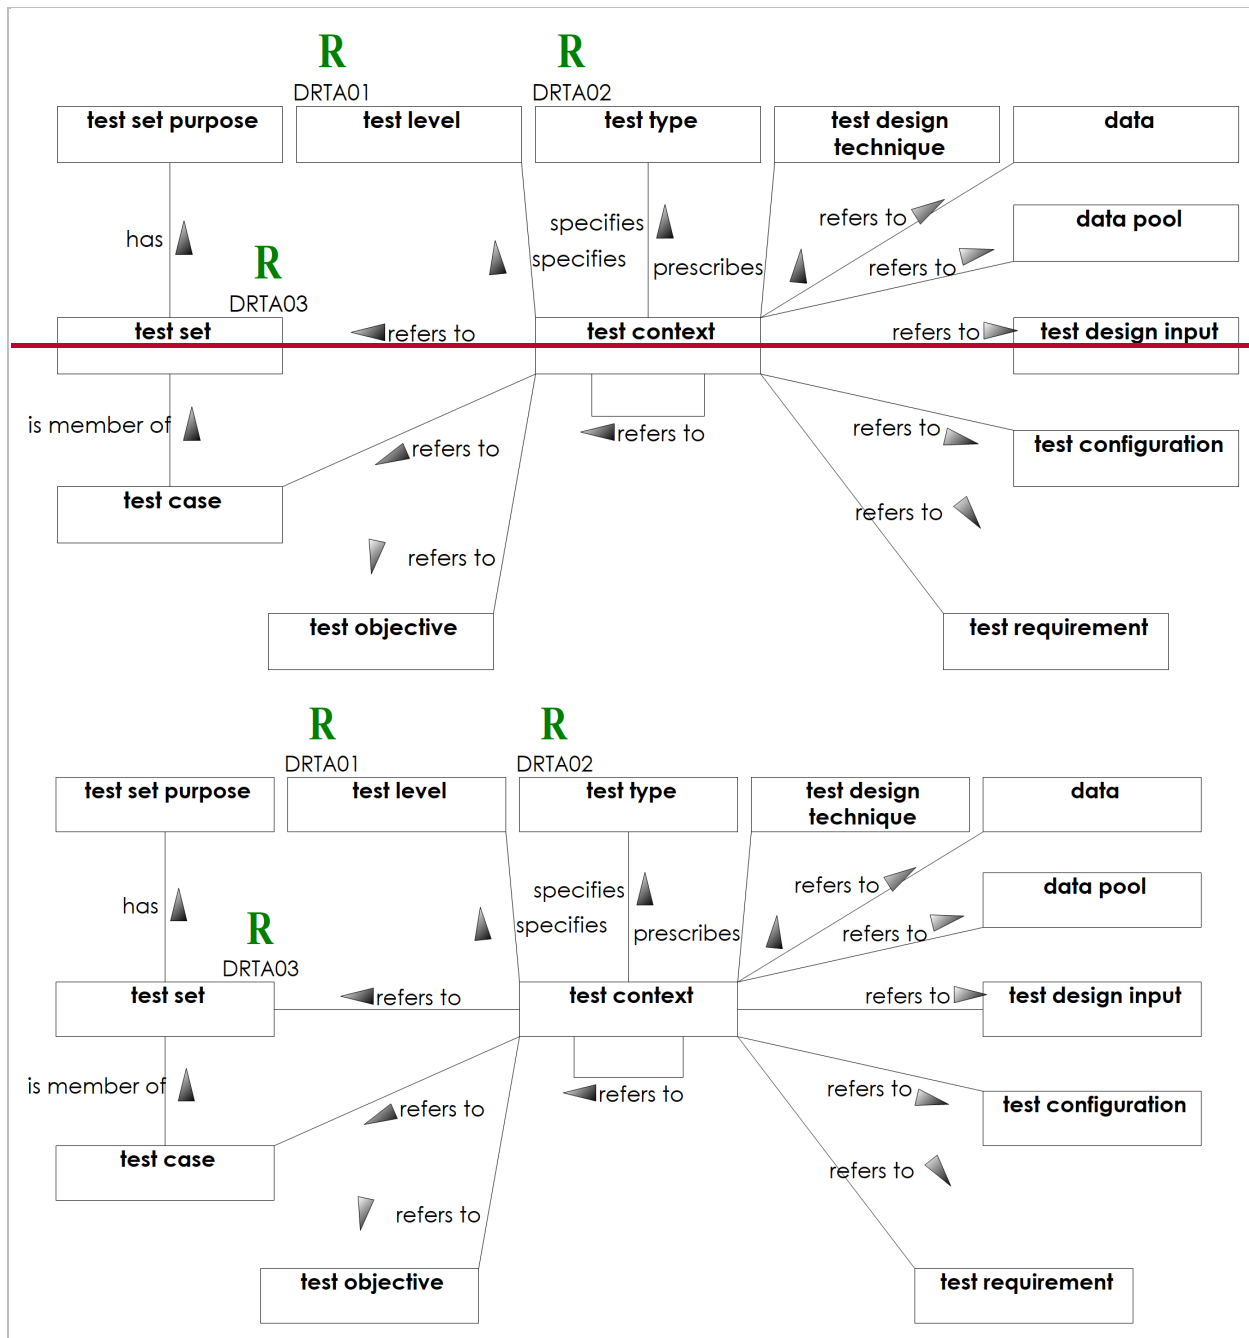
R
DRTA01
R
DRTA02
test set purpose
test level
test type
test design technique
data
specifies
has
specifies
prescribes
refers to
data pool
refers to
R
DRTA03
test set
refers to
test context
refers to
test design input
is member of
refers to
refers to
refers to
test configuration
test case
refers to
refers to
test objective
test requirement

R
DRTA01
R
DRTA02
test set purpose
test level
test type
test design technique
data
specifies
has
specifies
prescribes
refers to
data pool
refers to
R
DRTA03
test set
refers to
test context
refers to
test design input
is member of
refers to
refers to
refers to
test configuration
test case
refers to
refers to
test objective
test requirement